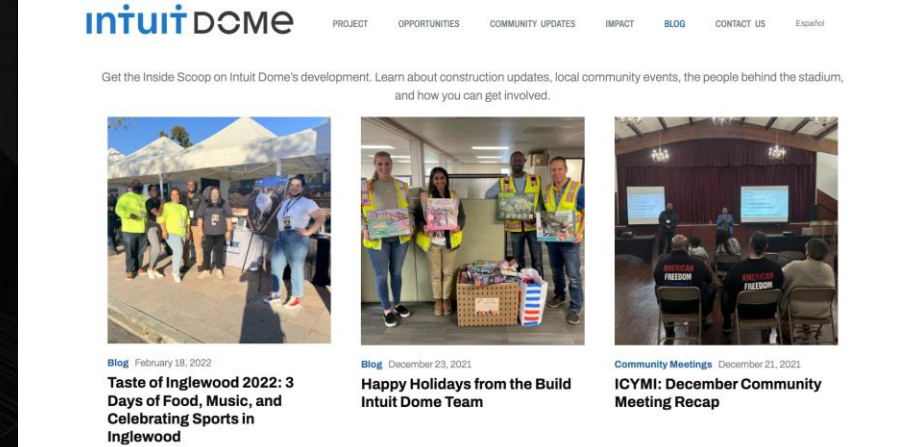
INTUIT DOME

PROJECT OPPORTUNITIES COMMUNITY UPDATES IMPACT BLOG CONTACT US Español

Get the Inside Scoop on Intuit Dome's development. Learn about construction updates, local community events, the people behind the stadium, and how you can get involved.

AMERICAN FREEDOM

AMERICAN FREEDOM

Blog February 18, 2022
Taste of Inglewood 2022: 3 Days of Food, Music, and Celebrating Sports in Inglewood

Blog December 23, 2021
Happy Holidays from the Build Intuit Dome Team

Community Meetings December 21, 2021
ICYMI: December Community Meeting Recap